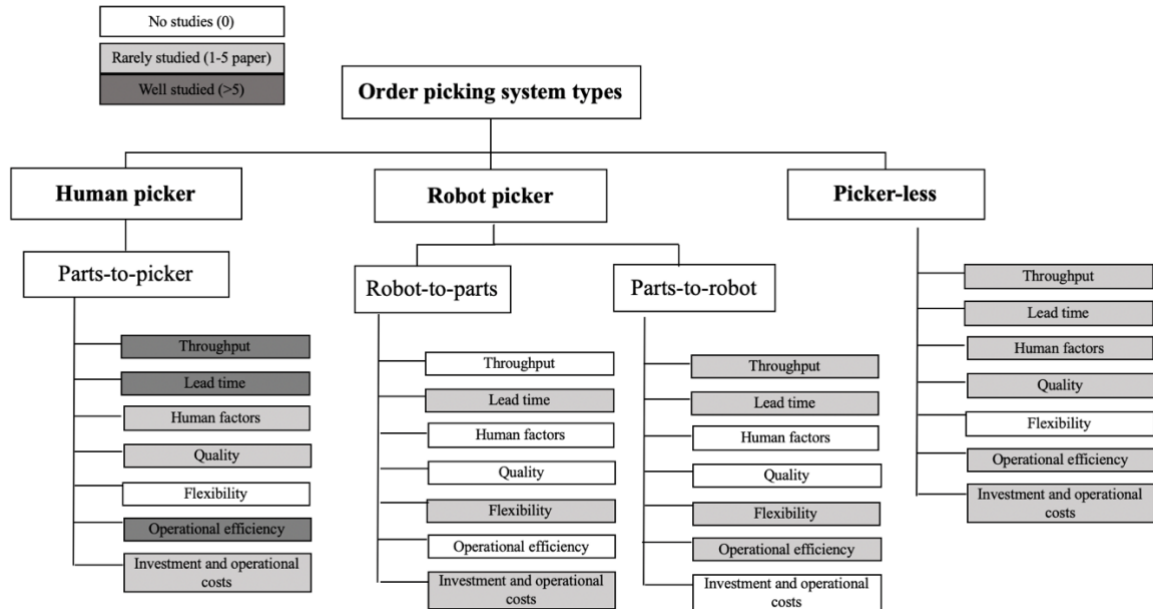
No studies (0)

Rarely studied (1-5 paper)

Well studied (>5)

Order picking system types

Human picker

Parts-to-picker

Throughput

Lead time

Human factors

Quality

Flexibility

Operational efficiency

Investment and operational costs

Robot picker

Robot-to-parts

Throughput

Lead time

Human factors

Quality

Flexibility

Operational efficiency

Investment and operational costs

Parts-to-robot

Throughput

Lead time

Human factors

Quality

Flexibility

Operational efficiency

Investment and operational costs

Picker-less

Throughput

Lead time

Human factors

Quality

Flexibility

Operational efficiency

Investment and operational costs